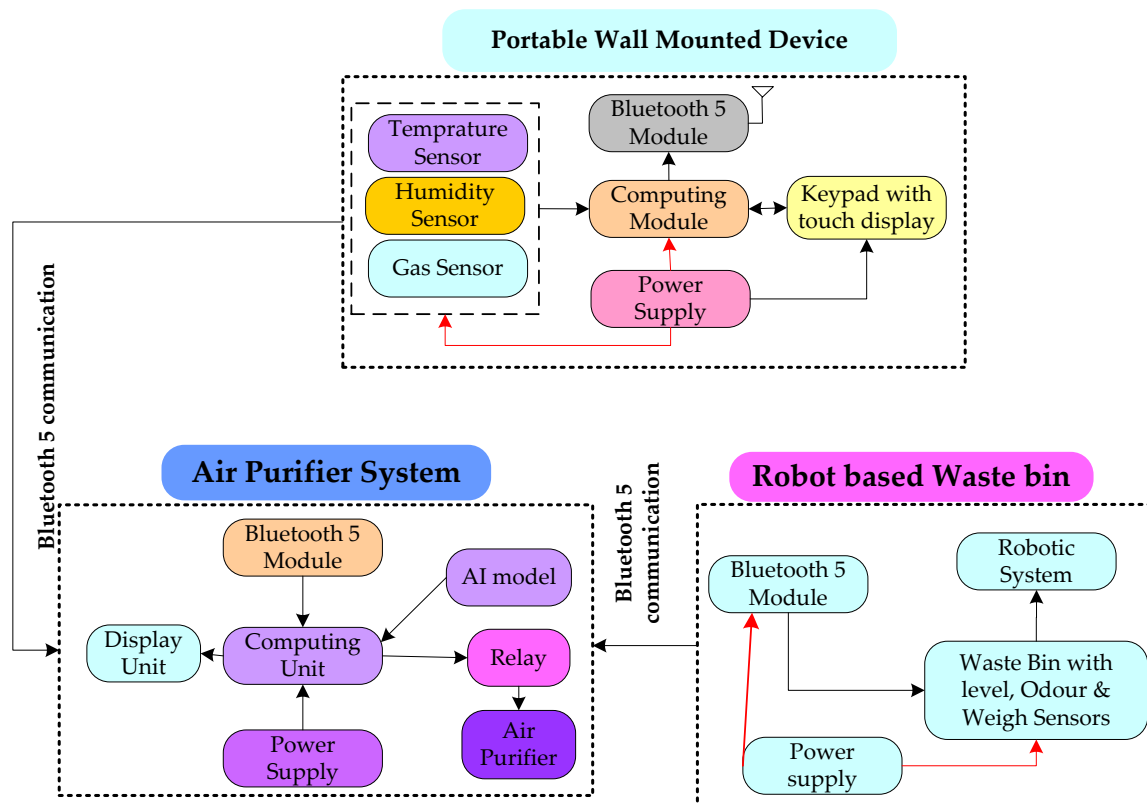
Portable Wall Mounted Device

Temprature Sensor

Humidity Sensor

Gas Sensor

Bluetooth 5 Module

Computing Module

Keypad with touch display

Power Supply

Bluetooth 5 communication

Air Purifier System

Bluetooth 5 Module

AI model

Display Unit

Computing Unit

Relay

Air Purifier

Power Supply

Bluetooth 5 communication

Robot based Waste bin

Robotic System

Bluetooth 5 Module

Waste Bin with level, Odour & Weigh Sensors

Power supply